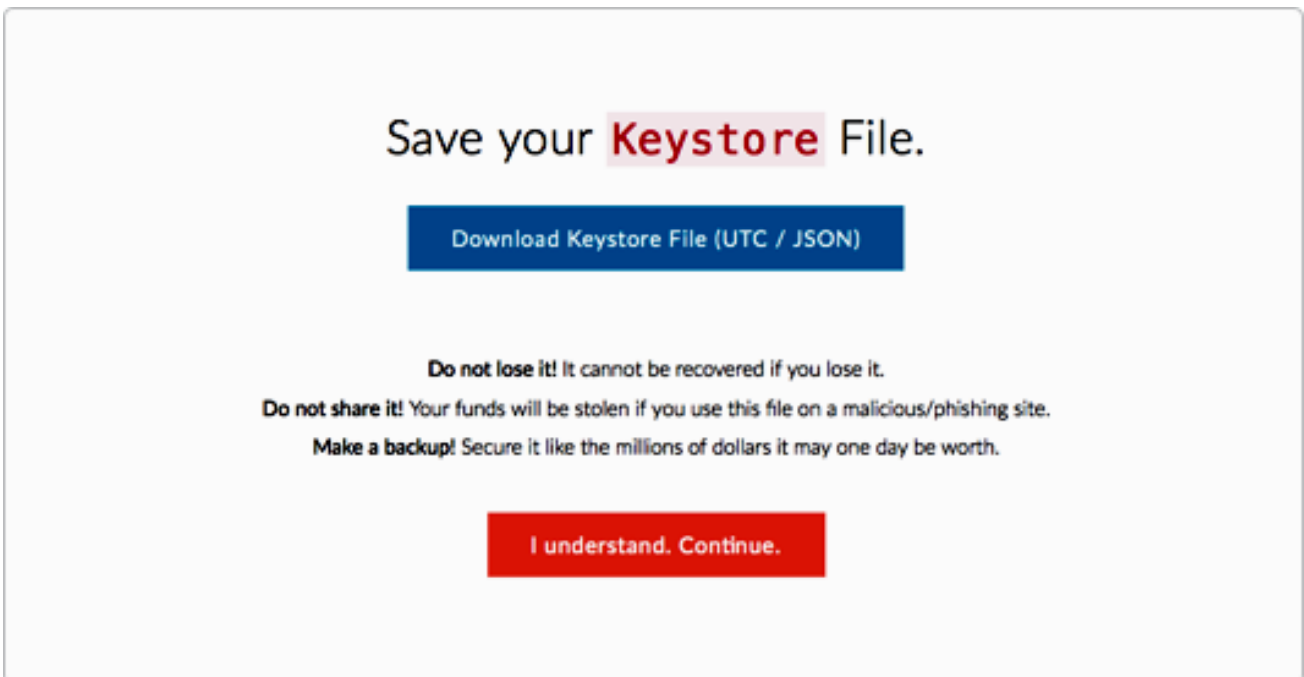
Save your Keystore File.

Download Keystore File (UTC / JSON)

Do not lose it! It cannot be recovered if you lose it.

Do not share it! Your funds will be stolen if you use this file on a malicious/phishing site.

Make a backup! Secure it like the millions of dollars it may one day be worth.

I understand. Continue.